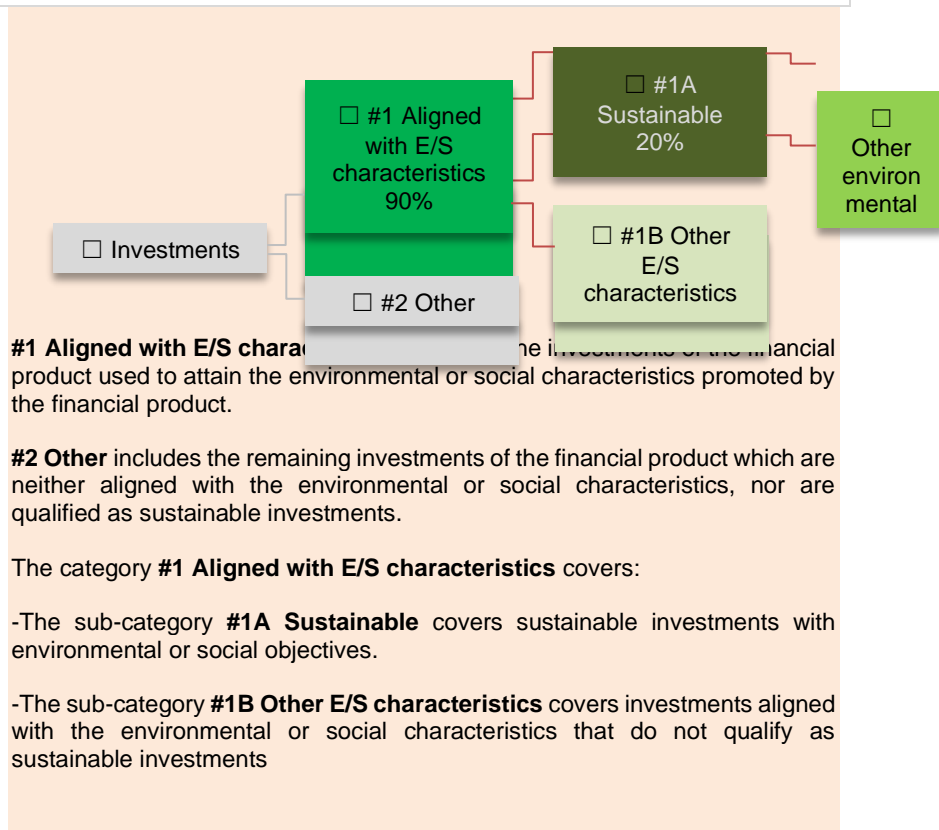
☐ #1 Aligned with E/S characteristics 90%

☐ #1A Sustainable 20%

☐ Other environ mental

☐ Investments

☐ #1B Other E/S characteristics

☐ #2 Other

**#1 Aligned with E/S charac**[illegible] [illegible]he investments of the financial product used to attain the environmental or social characteristics promoted by the financial product.

**#2 Other** includes the remaining investments of the financial product which are neither aligned with the environmental or social characteristics, nor are qualified as sustainable investments.

The category **#1 Aligned with E/S characteristics** covers:

-The sub-category **#1A Sustainable** covers sustainable investments with environmental or social objectives.

-The sub-category **#1B Other E/S characteristics** covers investments aligned with the environmental or social characteristics that do not qualify as sustainable investments